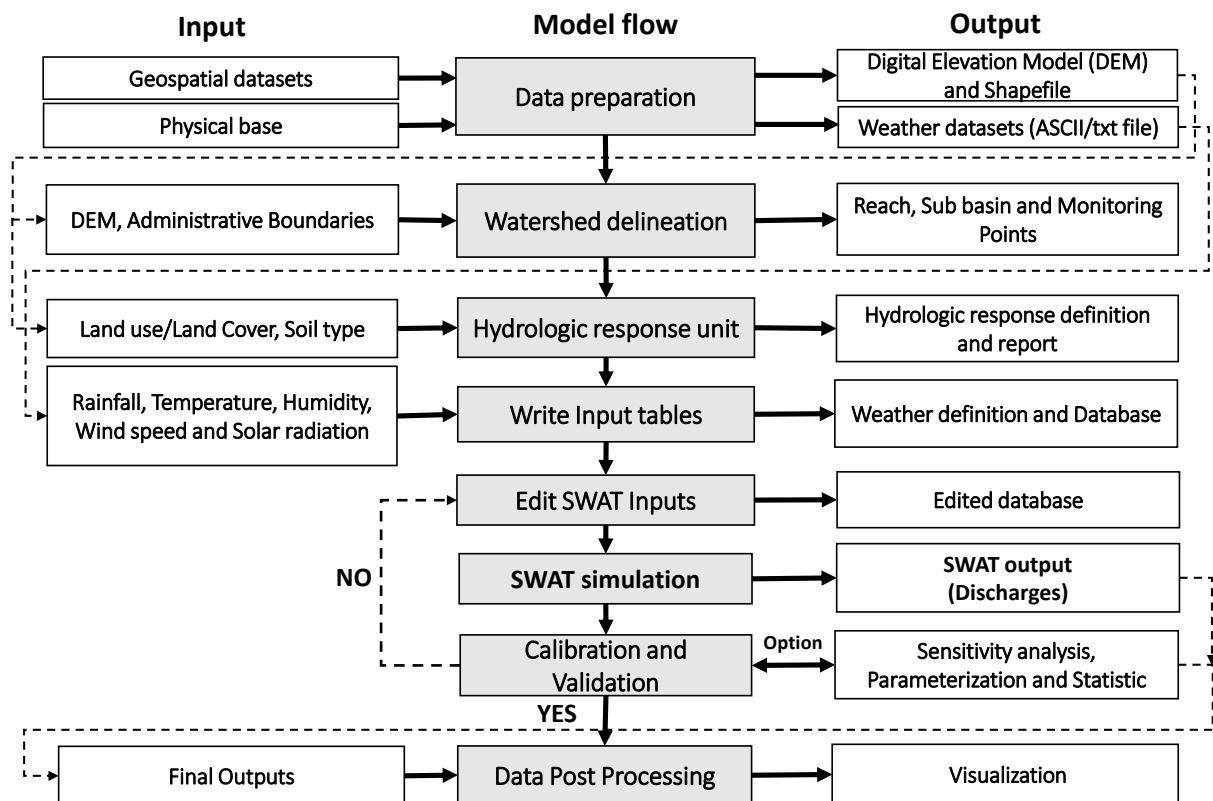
Input

Model flow

Output

Geospatial datasets

Physical base

Data preparation

Digital Elevation Model (DEM) and Shapefile

Weather datasets (ASCII/txt file)

DEM, Administrative Boundaries

Watershed delineation

Reach, Sub basin and Monitoring Points

Land use/Land Cover, Soil type

Hydrologic response unit

Hydrologic response definition and report

Rainfall, Temperature, Humidity, Wind speed and Solar radiation

Write Input tables

Weather definition and Database

Edit SWAT Inputs

Edited database

NO

SWAT simulation

SWAT output (Discharges)

Calibration and Validation

Option

Sensitivity analysis, Parameterization and Statistic

YES

Final Outputs

Data Post Processing

Visualization